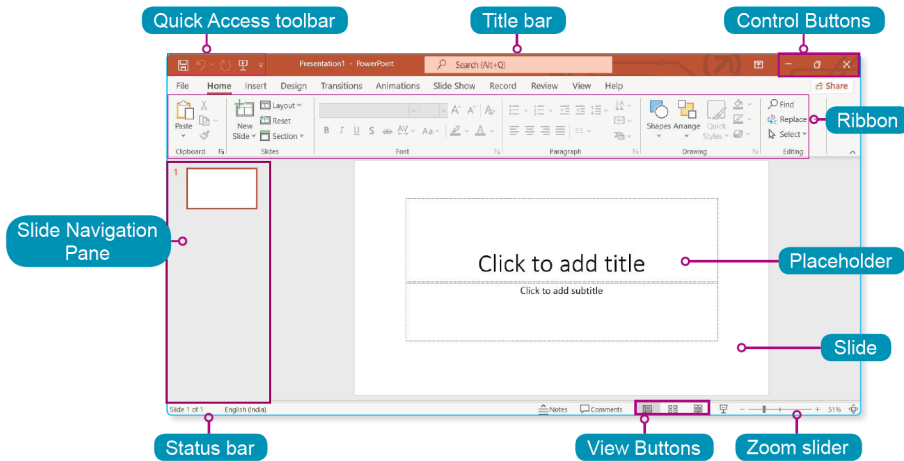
Quick Access toolbar

Title bar

Control Buttons

Presentation1 - PowerPoint

Search (Alt+Q)

File Home Insert Design Transitions Animations Slide Show Record Review View Help

Share

Paste

Clipboard

New Slide

Layout

Reset

Section

Slides

B I U S ab AV Aa

Font

Paragraph

Shapes Arrange Quick Styles

Drawing

Find

Replace

Select

Editing

Ribbon

1

Slide Navigation Pane

Click to add title

Click to add subtitle

Placeholder

Slide

Slide 1 of 1 English (India)

Notes Comments

51%

Status bar

View Buttons

Zoom slider